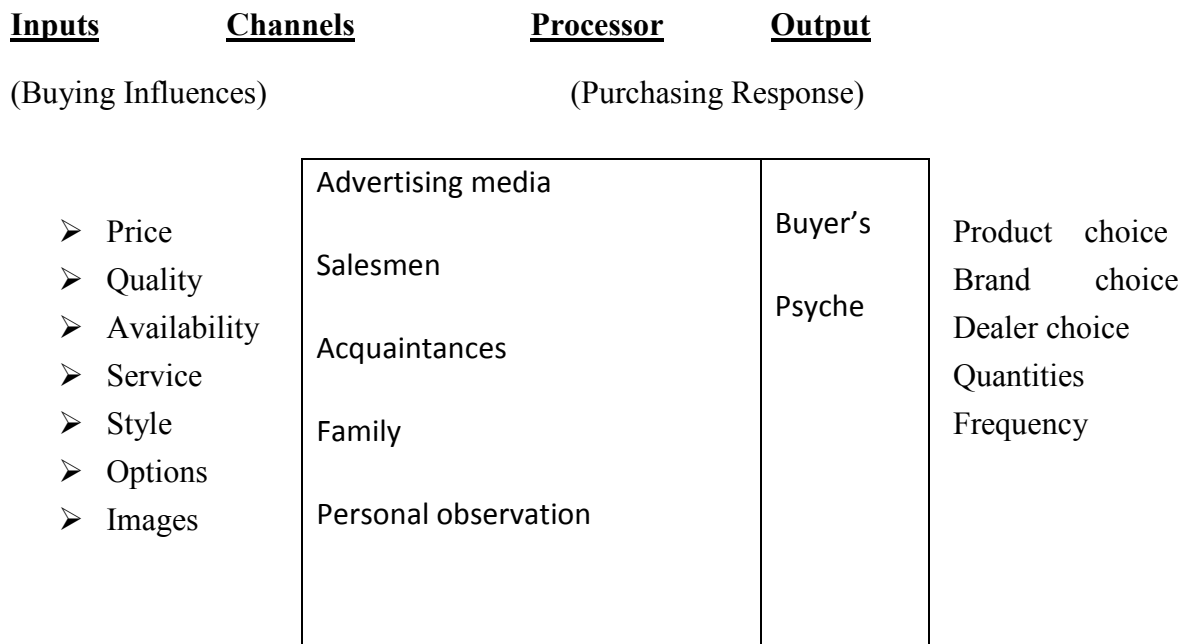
**Inputs** **Channels** **Processor** **Output**

(Buying Influences) (Purchasing Response)

- Price
- Quality
- Availability
- Service
- Style
- Options
- Images

Advertising media

Salesmen

Acquaintances

Family

Personal observation

Buyer's

Psyche

Product choice
Brand choice
Dealer choice
Quantities
Frequency